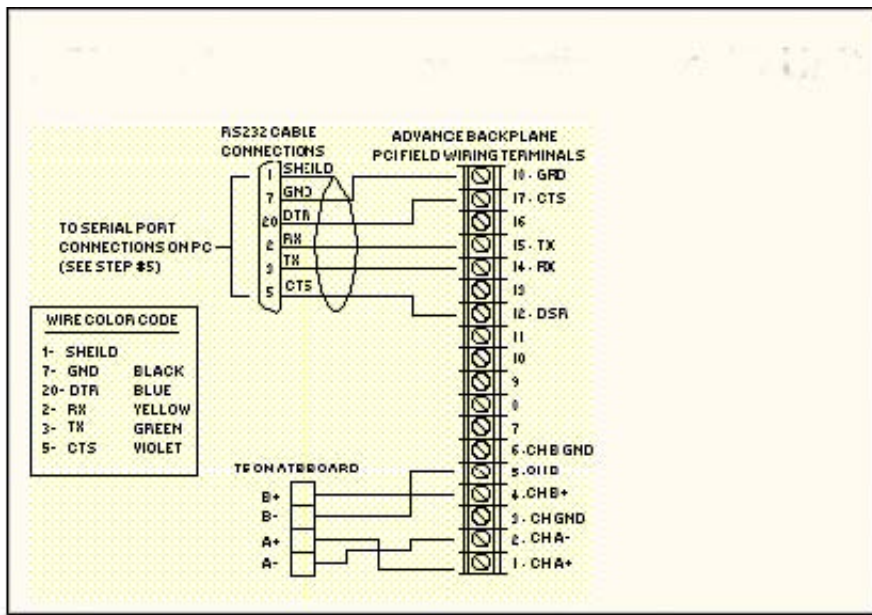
RS232 CABLE CONNECTIONS

ADVANCE BACKPLANE PCI FIELD WIRING TERMINALS

TO SERIAL PORT CONNECTIONS ON PC (SEE STEP #5)

1 SHEILD
7 GND
20 DTR
2 RX
3 TX
5 CTS

18 - GRD
17 - CTS
16
15 - TX
14 - RX
13
12 - DSR
11
10
9
8
7
6 - CHB GND
5 - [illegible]
4 - CHB+
3 - CH GND
2 - CHA-
1 - CHA+

WIRE COLOR CODE

| | | |
|---|---|---|
| 1- | SHEILD | |
| 7- | GND | BLACK |
| 20- | DTR | BLUE |
| 2- | RX | YELLOW |
| 3- | TX | GREEN |
| 5- | CTS | VIOLET |

TE ON AT BOARD

B+
B-
A+
A-